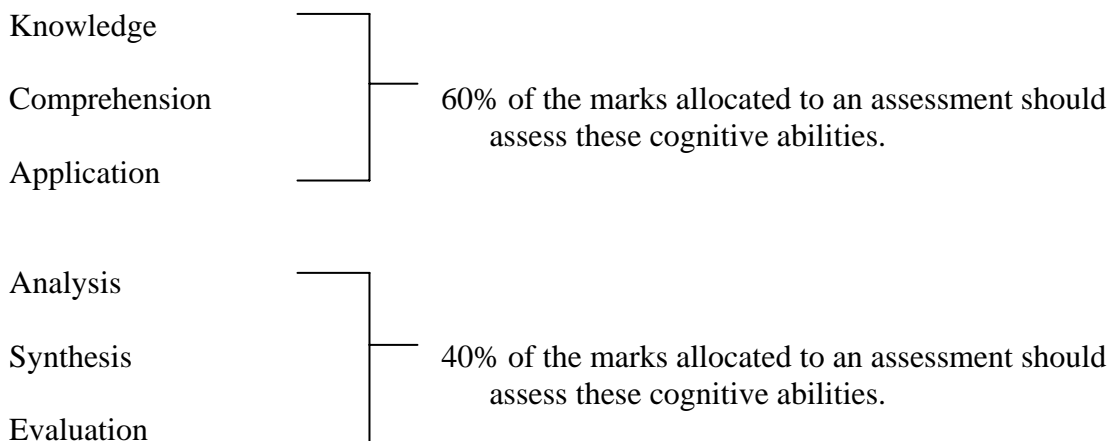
Knowledge

Comprehension

Application

60% of the marks allocated to an assessment should assess these cognitive abilities.

Analysis

Synthesis

Evaluation

40% of the marks allocated to an assessment should assess these cognitive abilities.